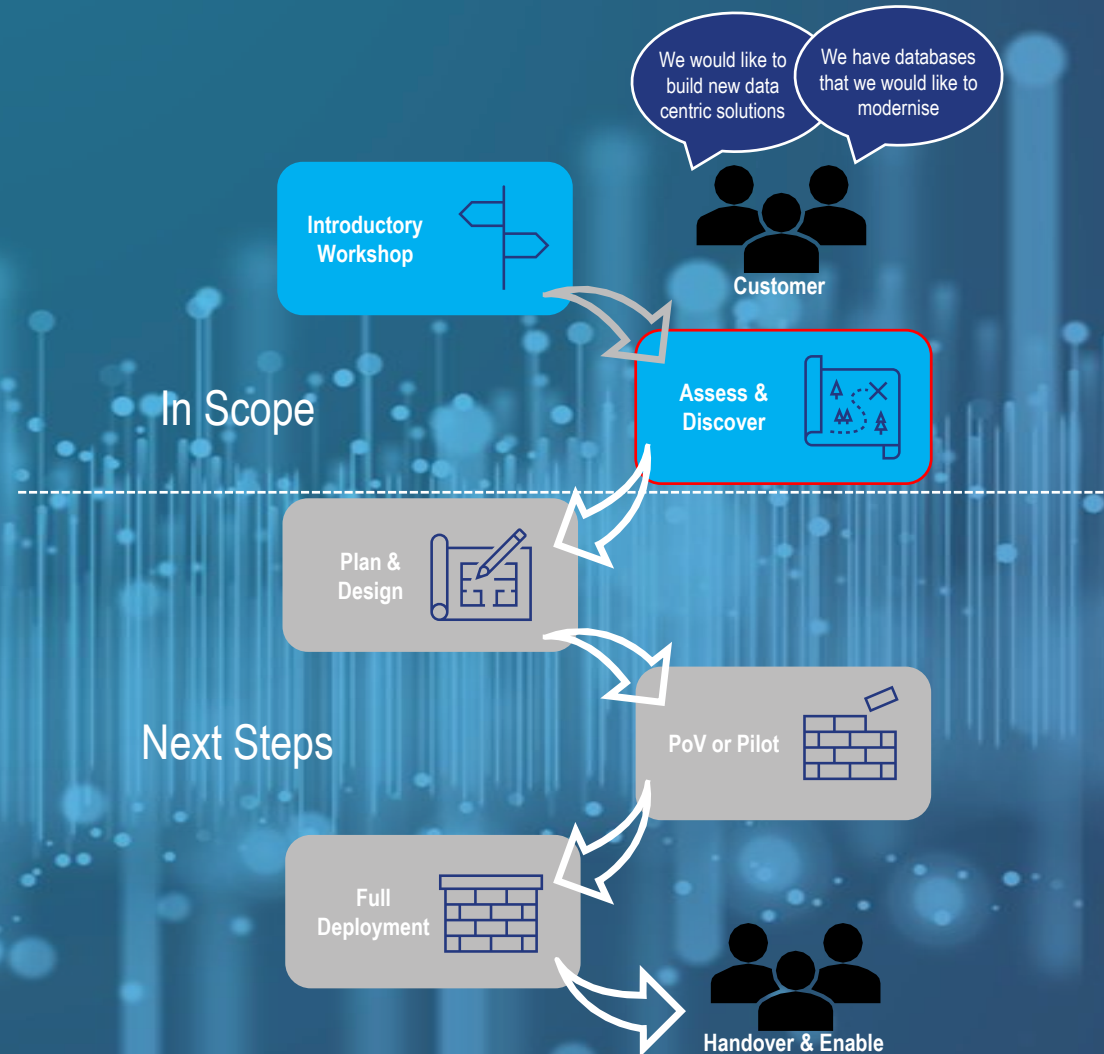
We would like to build new data centric solutions

We have databases that we would like to modernise

Introductory Workshop

Customer

In Scope

Assess & Discover

Plan & Design

Next Steps

PoV or Pilot

Full Deployment

Handover & Enable